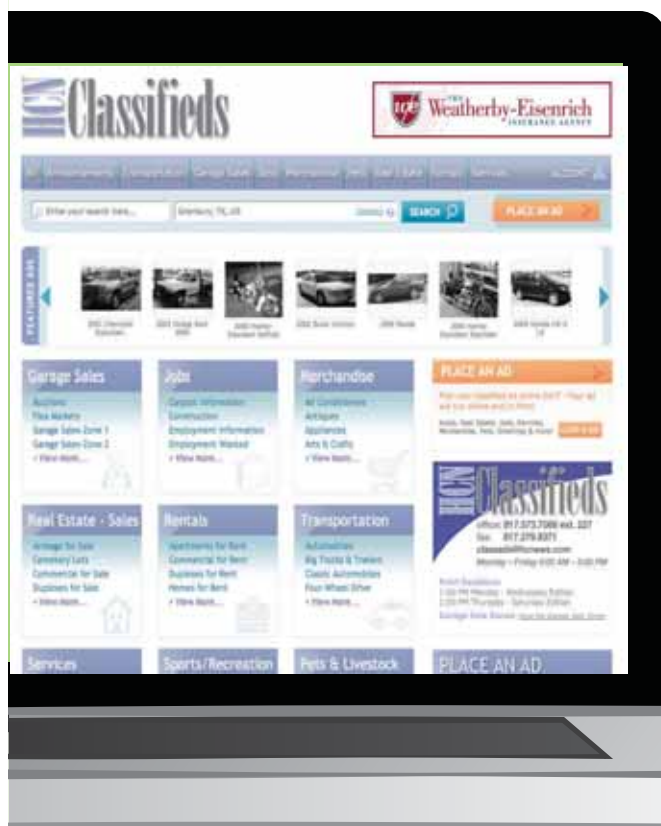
HCN Classifieds

Weatherby-Eisenrich INSURANCE AGENCY

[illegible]

Enter your search here... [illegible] SEARCH

PLACE AN AD

FEATURED ADS

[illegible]

Garage Sales
Auctions
Flea Markets
Garage Sales Zone 1
Garage Sales Zone 2
» View More...

Jobs
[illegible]
Construction
Employment Information
Employment Wanted
» View More...

Merchandise
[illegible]
Antiques
Appliances
Arts & Crafts
» View More...

PLACE AN AD
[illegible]

Real Estate - Sales
Acreage for Sale
Cemetery Lots
Commercial for Sale
Duplexes for Sale
» View More...

Rentals
Apartments for Rent
Commercial for Rent
Duplexes for Rent
Homes for Rent
» View More...

Transportation
Automobiles
Big Trucks & Trailers
Classic Automobiles
Four Wheel Drive
» View More...

HCN Classifieds
office: 817.573.7066 ext. 227
fax: 817.279.8371
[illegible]
Monday – Friday 8:00 AM – 5:00 PM
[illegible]

Services

Sports/Recreation

Pets & Livestock

PLACE AN AD